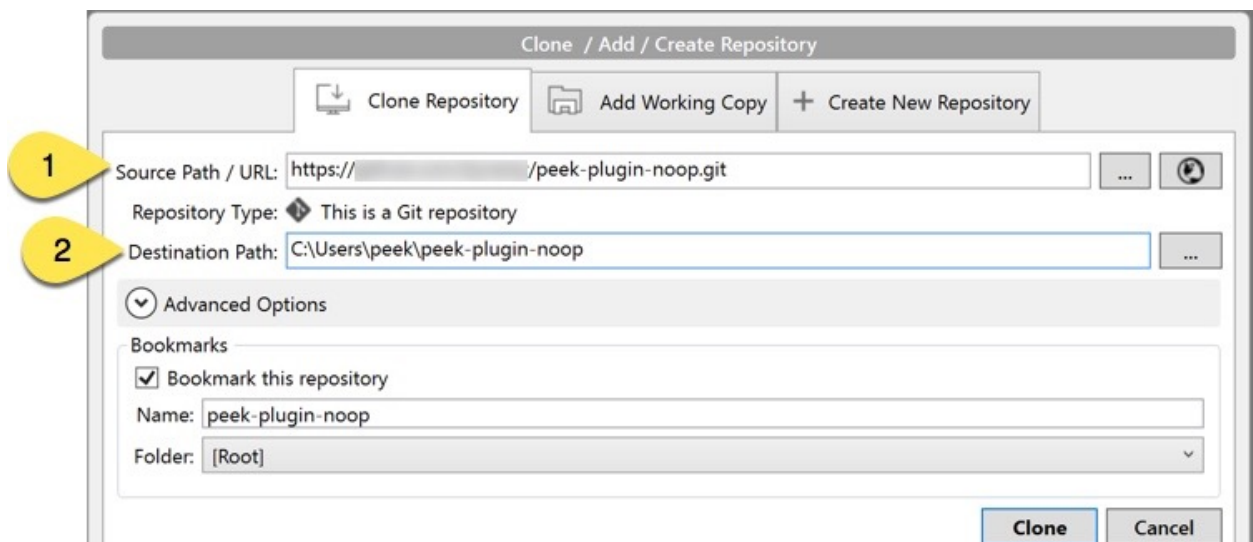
Clone / Add / Create Repository

Clone Repository | Add Working Copy | + Create New Repository

1

Source Path / URL: https:// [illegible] /peek-plugin-noop.git ...

Repository Type: This is a Git repository

2

Destination Path: C:\Users\peek\peek-plugin-noop ...

Advanced Options

Bookmarks

Bookmark this repository

Name: peek-plugin-noop

Folder: [Root]

Clone Cancel